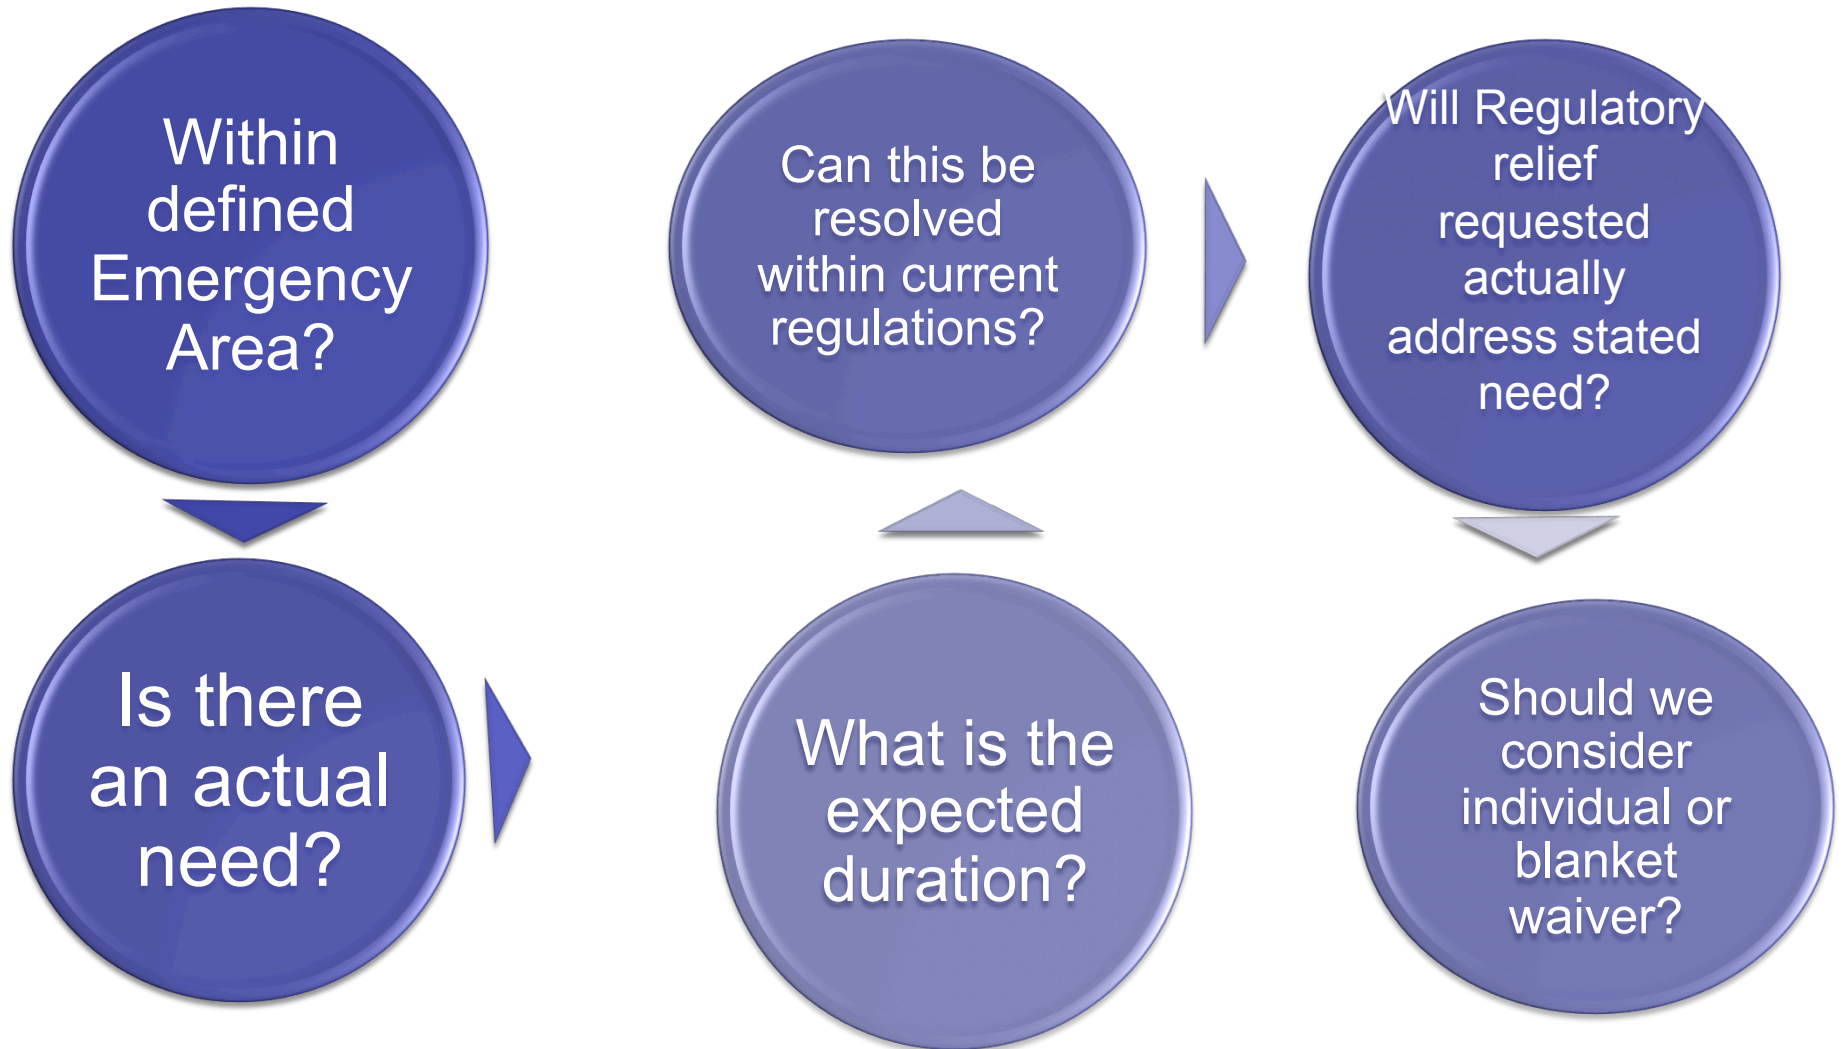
Within defined Emergency Area?

Is there an actual need?

What is the expected duration?

Can this be resolved within current regulations?

Will Regulatory relief requested actually address stated need?

Should we consider individual or blanket waiver?